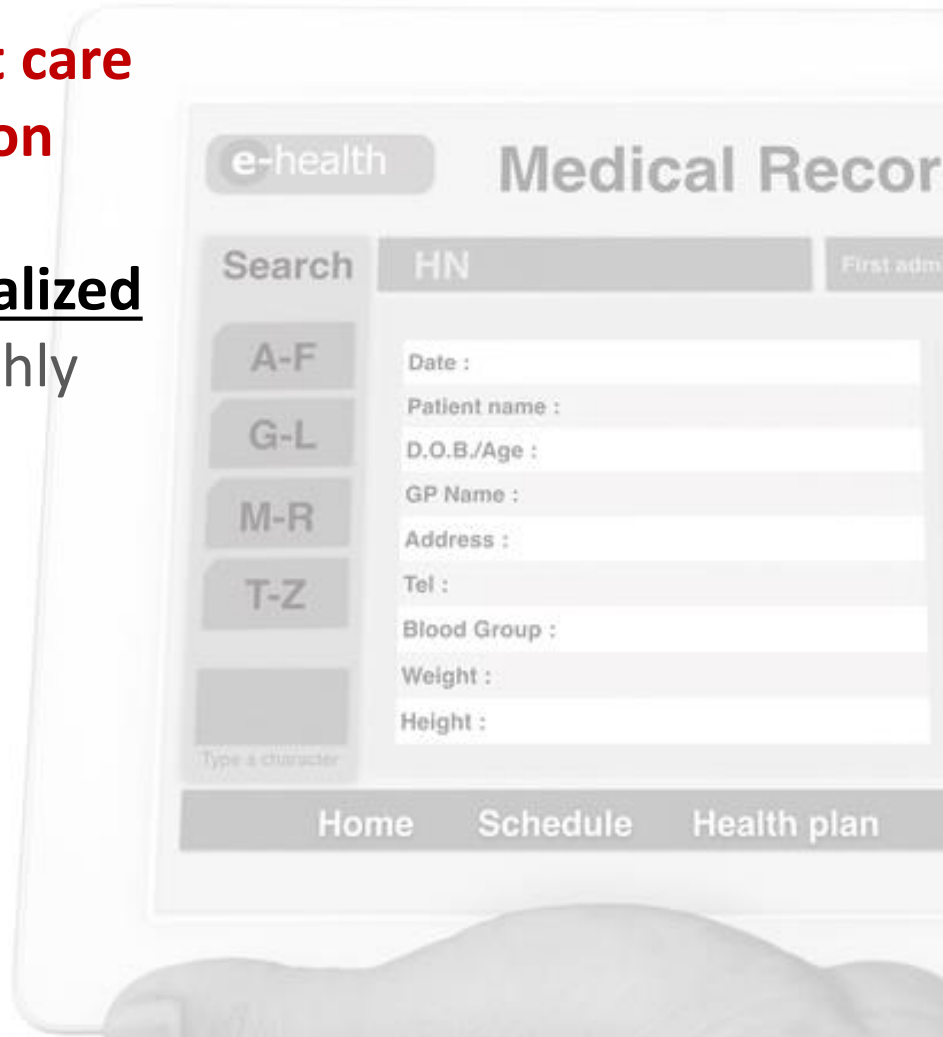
t care
on

alized
hly

e-health Medical Recor

Search

HN

First adm

A-F

G-L

M-R

T-Z

Type a character

Date :

Patient name :

D.O.B./Age :

GP Name :

Address :

Tel :

Blood Group :

Weight :

Height :

Home Schedule Health plan